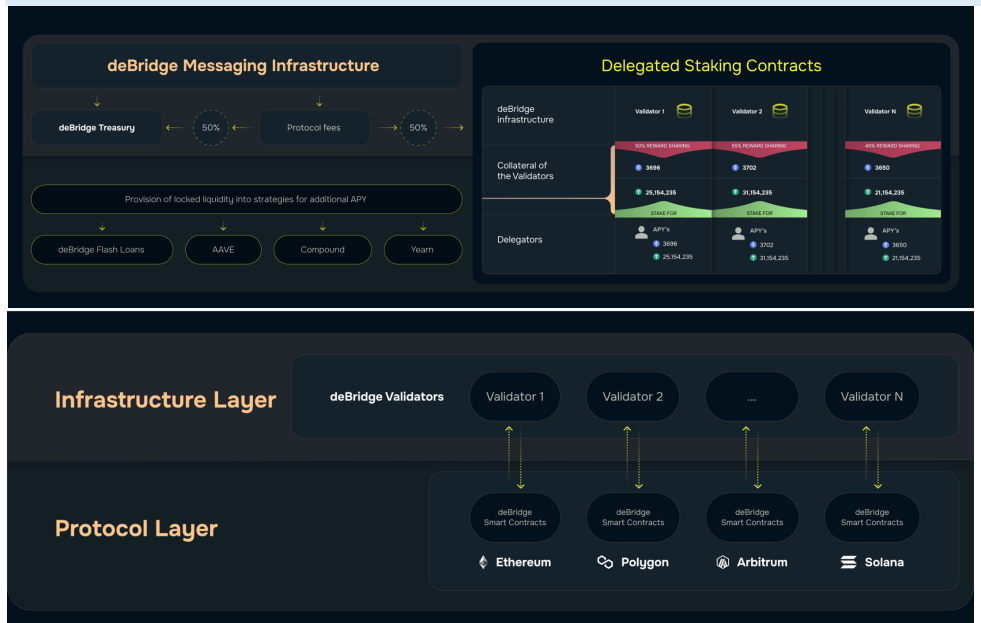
deBridge Messaging Infrastructure

deBridge Treasury

50%

Protocol fees

50%

Provision of locked liquidity into strategies for additional APY

deBridge Flash Loans

AAVE

Compound

Yearn

Delegated Staking Contracts

deBridge infrastructure

Validator 1

Validator 2

Validator N

Collateral of the Validators

50% REWARD SHARING

55% REWARD SHARING

45% REWARD SHARING

3696

3702

3650

25,154,235

31,154,235

21,154,235

STAKE FOR

STAKE FOR

STAKE FOR

Delegators

APY's

3696

25,154,235

APY's

3702

31,154,235

APY's

3650

21,154,235

Infrastructure Layer

deBridge Validators

Validator 1

Validator 2

...

Validator N

Protocol Layer

deBridge Smart Contracts

deBridge Smart Contracts

deBridge Smart Contracts

deBridge Smart Contracts

Ethereum

Polygon

Arbitrum

Solana